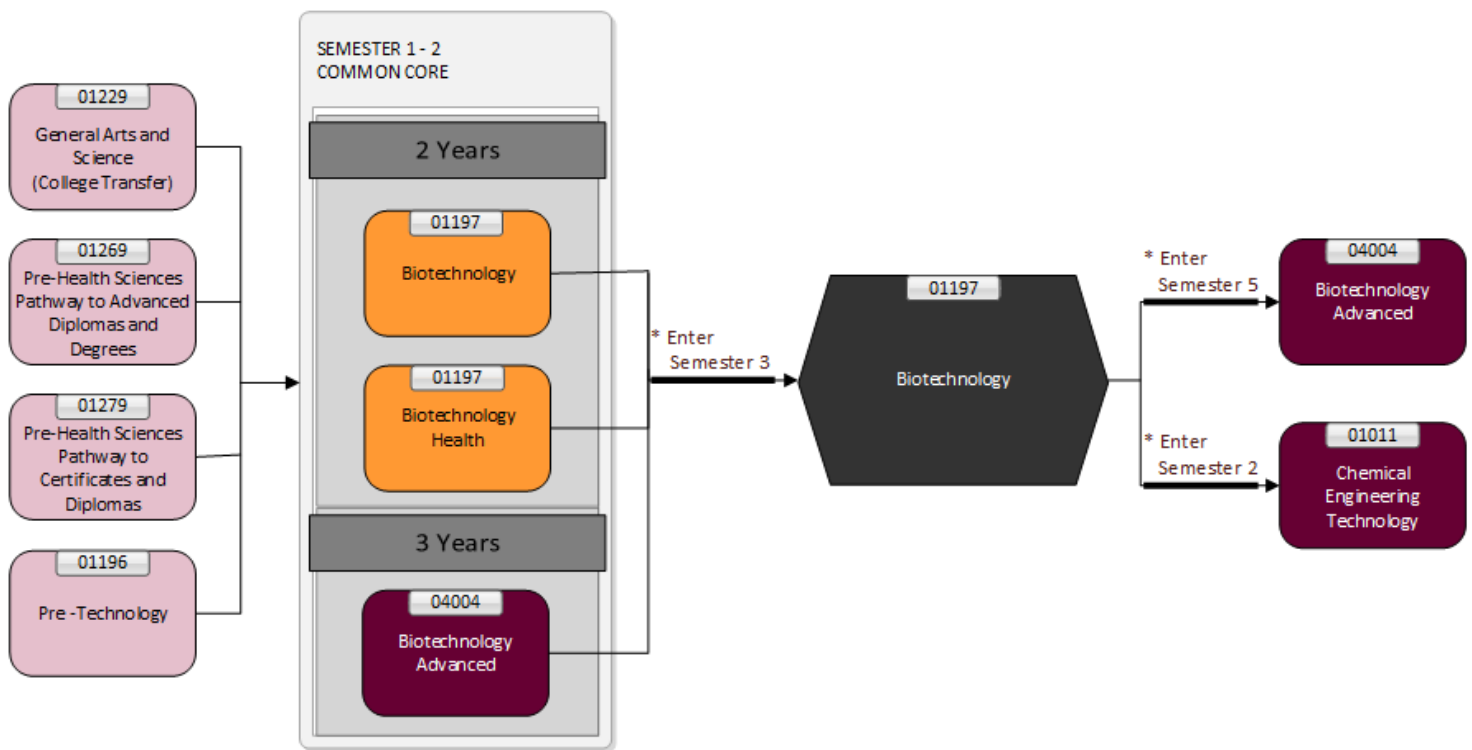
01229
General Arts and Science (College Transfer)

01269
Pre-Health Sciences Pathway to Advanced Diplomas and Degrees

01279
Pre-Health Sciences Pathway to Certificates and Diplomas

01196
Pre -Technology

SEMESTER 1 - 2
COMMON CORE

2 Years

01197
Biotechnology

01197
Biotechnology Health

3 Years

04004
Biotechnology Advanced

* Enter Semester 3

01197
Biotechnology

* Enter Semester 5

04004
Biotechnology Advanced

* Enter Semester 2

01011
Chemical Engineering Technology